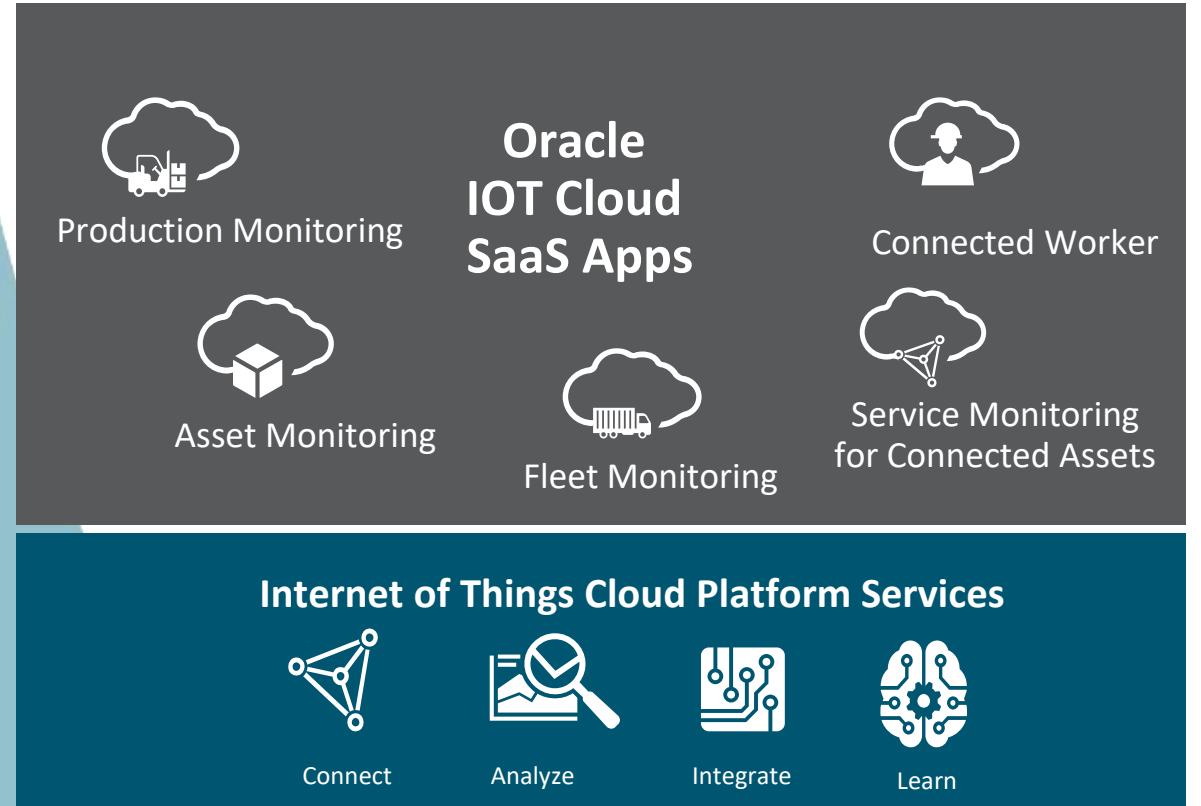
Oracle
IOT Cloud
SaaS Apps

Production Monitoring

Connected Worker

Asset Monitoring

Fleet Monitoring

Service Monitoring for Connected Assets

Internet of Things Cloud Platform Services

Connect

Analyze

Integrate

Learn